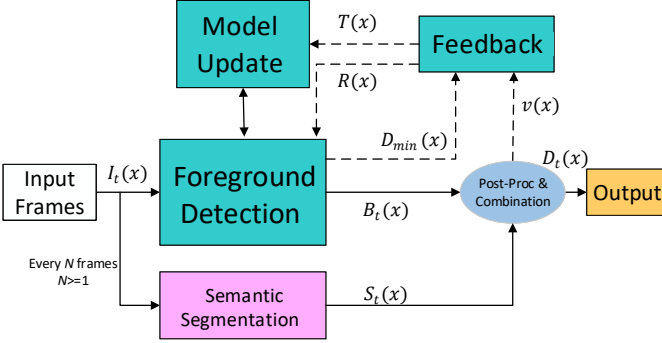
Model Update

$T(x)$

Feedback

$R(x)$

$v(x)$

$D_{min}(x)$

$D_t(x)$

Input Frames

$I_t(x)$

Foreground Detection

$B_t(x)$

Post-Proc & Combination

Output

Every $N$ frames
$N$>=1

Semantic Segmentation

$S_t(x)$